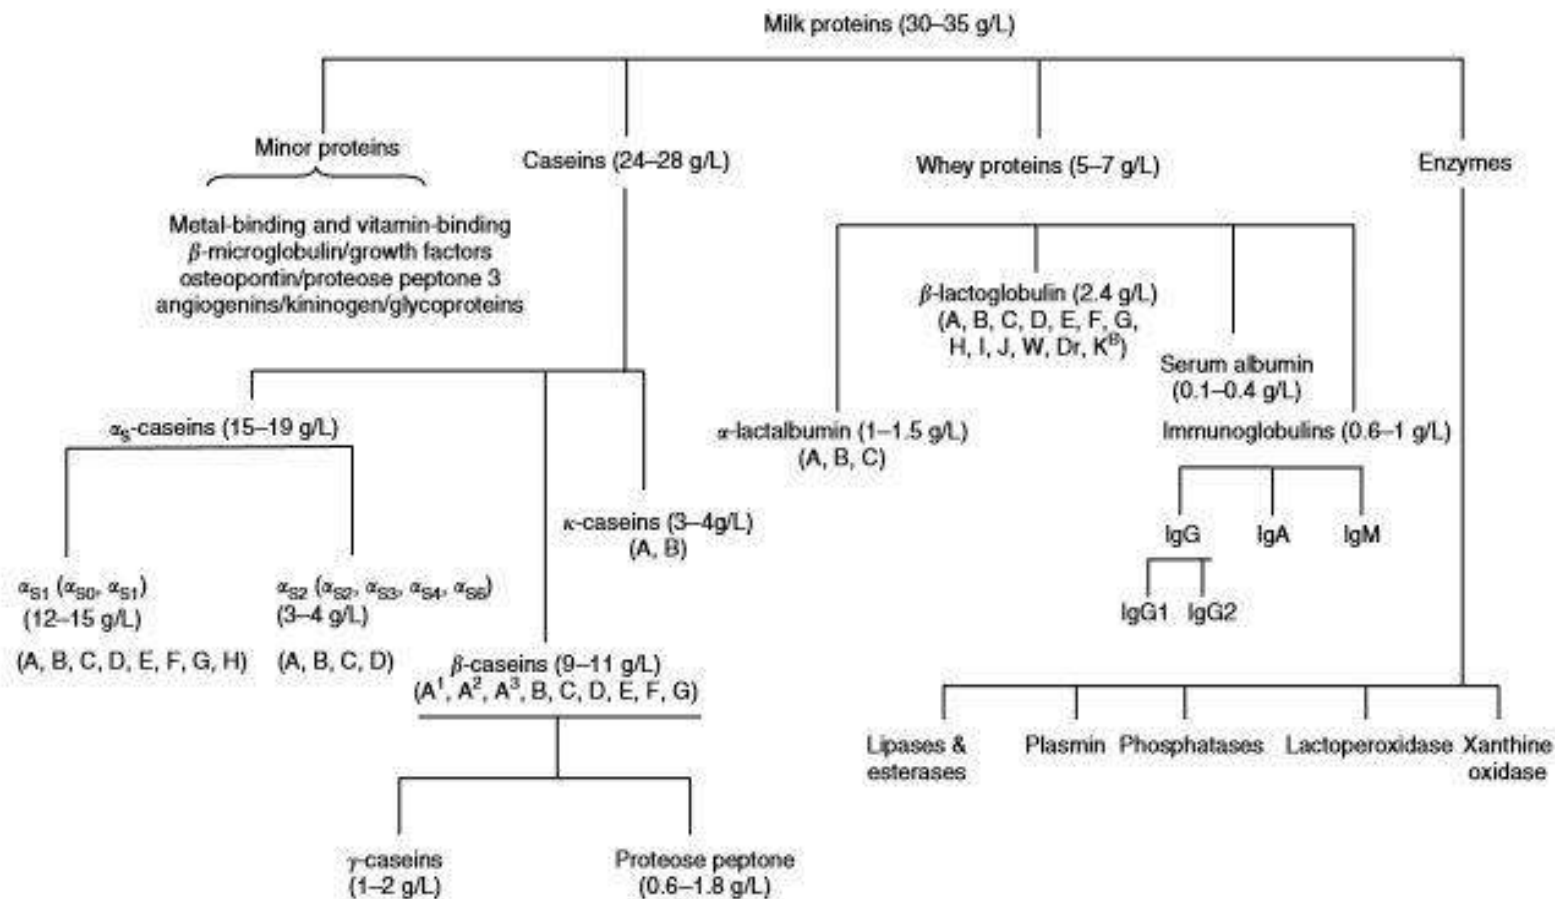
Milk proteins (30–35 g/L)

Minor proteins

Metal-binding and vitamin-binding
$\beta$-microglobulin/growth factors
osteopontin/proteose peptone 3
angiogenins/kininogen/glycoproteins

Caseins (24–28 g/L)

Whey proteins (5–7 g/L)

Enzymes

$\beta$-lactoglobulin (2.4 g/L)
(A, B, C, D, E, F, G, H, I, J, W, Dr, $K^B$)

Serum albumin
(0.1–0.4 g/L)

$\alpha$-lactalbumin (1–1.5 g/L)
(A, B, C)

Immunoglobulins (0.6–1 g/L)

IgG IgA IgM

IgG1 IgG2

$\alpha_S$-caseins (15–19 g/L)

$\kappa$-caseins (3–4g/L)
(A, B)

$\alpha_{S1}$ ($\alpha_{S0}$, $\alpha_{S1}$)
(12–15 g/L)
(A, B, C, D, E, F, G, H)

$\alpha_{S2}$ ($\alpha_{S2}$, $\alpha_{S3}$, $\alpha_{S4}$, $\alpha_{S6}$)
(3–4 g/L)
(A, B, C, D)

$\beta$-caseins (9–11 g/L)
($A^1$, $A^2$, $A^3$, B, C, D, E, F, G)

$\gamma$-caseins
(1–2 g/L)

Proteose peptone
(0.6–1.8 g/L)

Lipases & esterases

Plasmin

Phosphatases

Lactoperoxidase

Xanthine oxidase